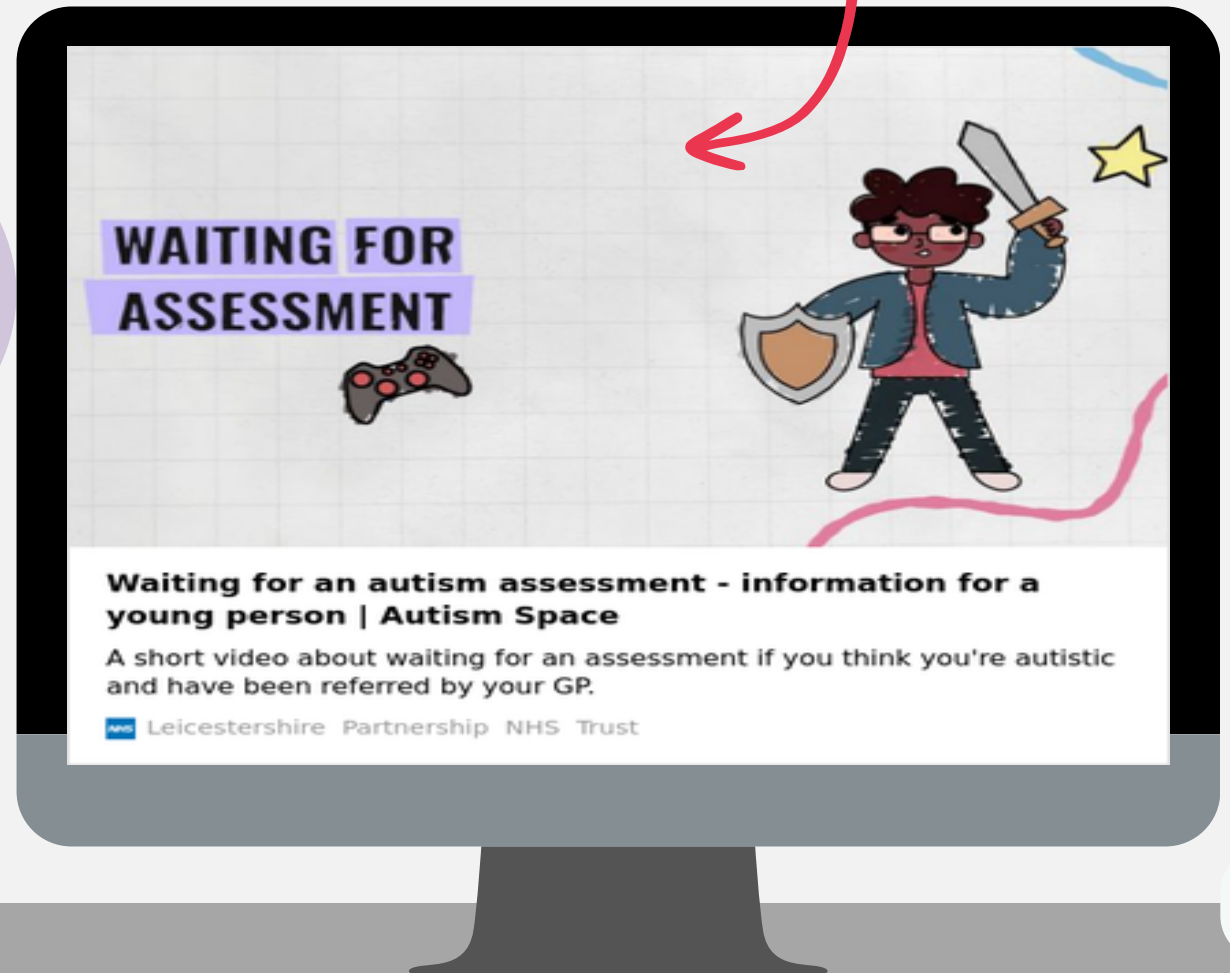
WAITING FOR ASSESSMENT

Waiting for an autism assessment - information for a young person | Autism Space

A short video about waiting for an assessment if you think you're autistic and have been referred by your GP.

NHS Leicestershire Partnership NHS Trust